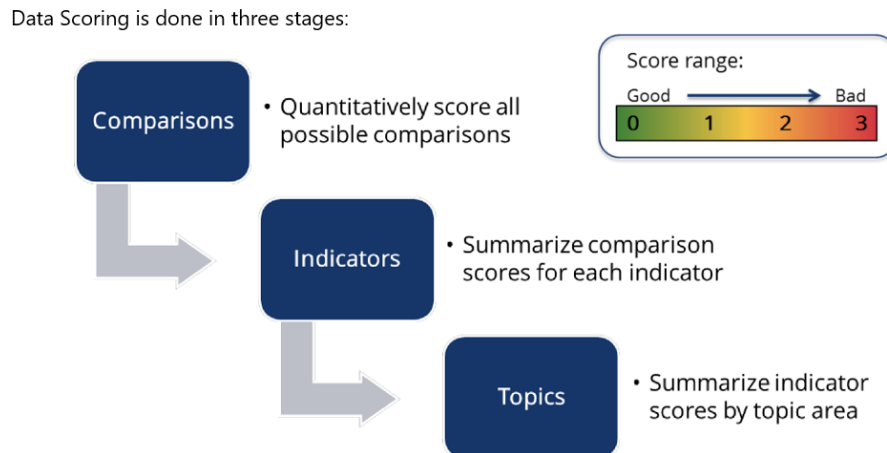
Data Scoring is done in three stages:

Comparisons

• Quantitatively score all possible comparisons

Score range:

Good Bad

0 1 2 3

Indicators

• Summarize comparison scores for each indicator

Topics

• Summarize indicator scores by topic area